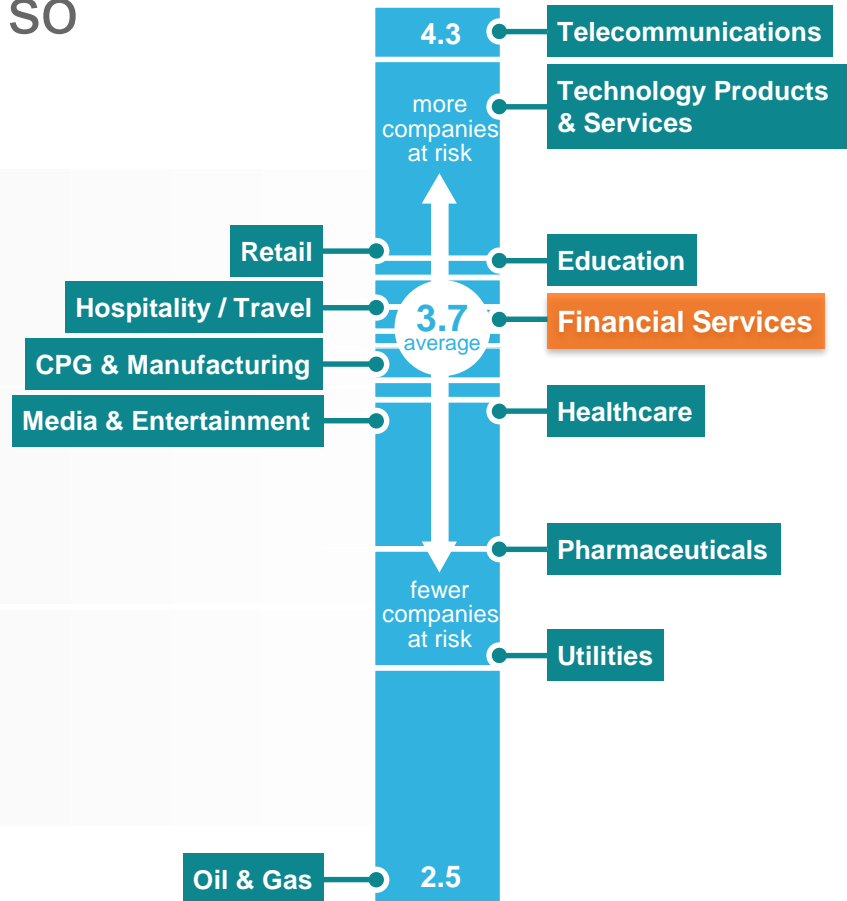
so

4.3

Telecommunications

more companies at risk

Technology Products & Services

Retail

Education

Hospitality / Travel

3.7 average

Financial Services

CPG & Manufacturing

Media & Entertainment

Healthcare

Pharmaceuticals

fewer companies at risk

Utilities

Oil & Gas

2.5